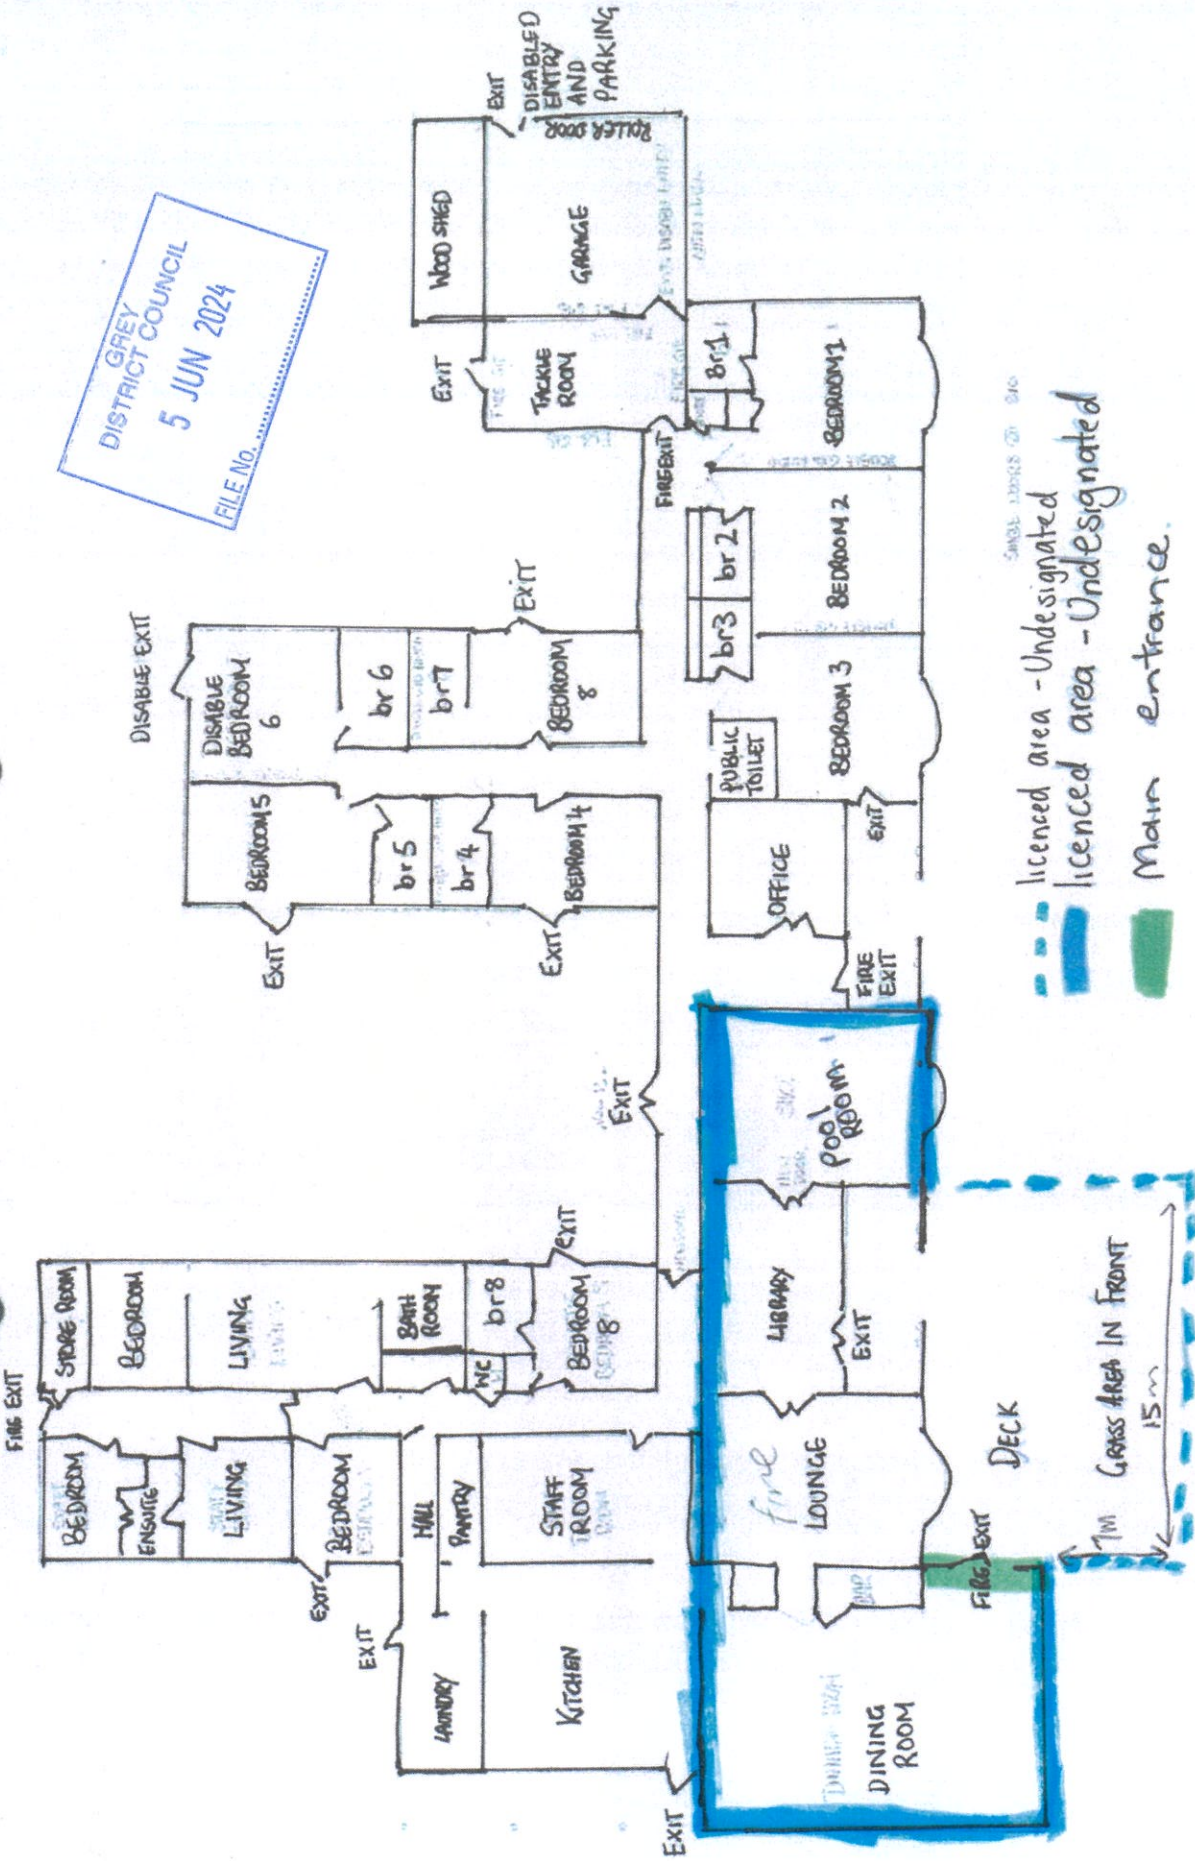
GREY DISTRICT COUNCIL
5 JUN 2024
FILE No.

EXIT
DISABLED ENTRY AND PARKING
ROLLER DOOR
WOOD SHED
GARAGE
EXIT
TACKLE ROOM
FIRE EXIT
br1
BEDROOM 1
br 2
BEDROOM 2
br3
BEDROOM 3
PUBLIC TOILET
OFFICE
EXIT
FIRE EXIT
POOL ROOM
LIBRARY
EXIT
LOUNGE
Fire
DECK
GRASS AREA IN FRONT
15m
1M
FIRE EXIT
DINING ROOM
EXIT
KITCHEN
LAUNDRY
EXIT
EXIT
PANTRY
HALL
STAFF ROOM
BEDROOM
LIVING
ENSUITE
BEDROOM
FIRE EXIT
STORE ROOM
BEDROOM
LIVING
BATH ROOM
WC
br8
BEDROOM 8
EXIT
EXIT
BEDROOM 4
br 4
br 5
BEDROOM 5
EXIT
DISABLE EXIT
DISABLE BEDROOM 6
br 6
br 7
BEDROOM 8
EXIT

licenced area - Undesignated
licenced area - Undesignated
Main entrance.